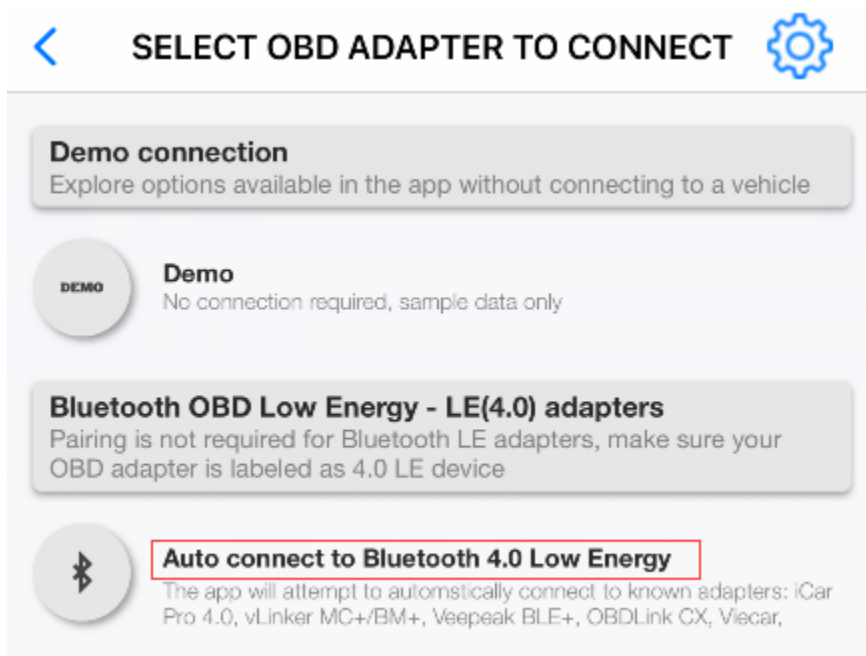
SELECT OBD ADAPTER TO CONNECT

Demo connection
Explore options available in the app without connecting to a vehicle

DEMO

Demo
No connection required, sample data only

Bluetooth OBD Low Energy - LE(4.0) adapters
Pairing is not required for Bluetooth LE adapters, make sure your OBD adapter is labeled as 4.0 LE device

Auto connect to Bluetooth 4.0 Low Energy
The app will attempt to automstically connect to known adapters: iCar Pro 4.0, vLinker MC+/BM+, Veepeak BLE+, OBDLink CX, Viecar,